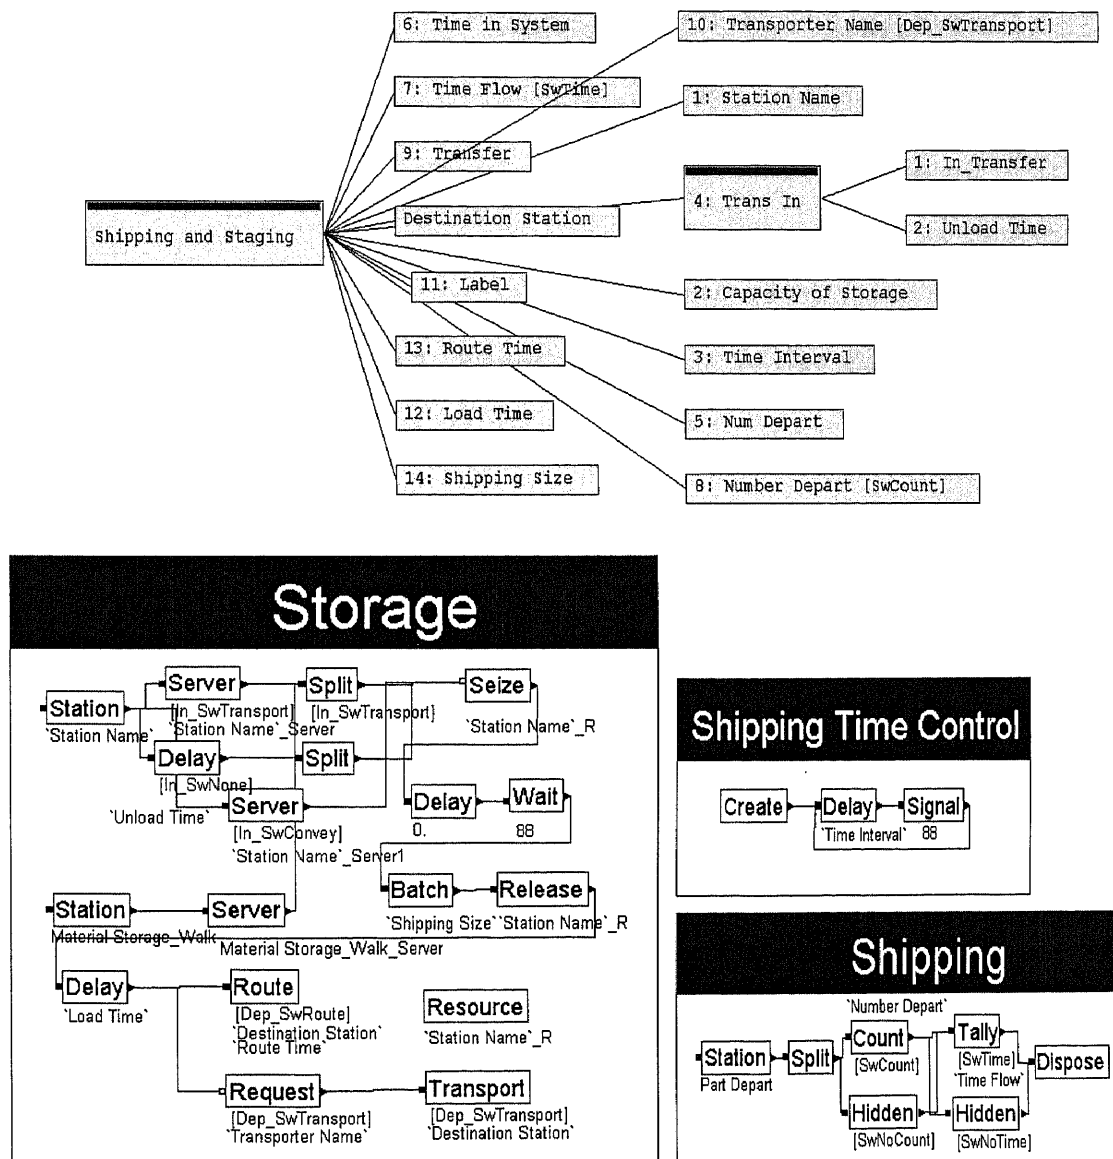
Shipping and Staging

6: Time in System

7: Time Flow [SwTime]

9: Transfer

Destination Station

11: Label

13: Route Time

12: Load Time

14: Shipping Size

10: Transporter Name [Dep_SwTransport]

1: Station Name

4: Trans In

1: In_Transfer

2: Unload Time

2: Capacity of Storage

3: Time Interval

5: Num Depart

8: Number Depart [SwCount]

Storage

Station
`Station Name`

Server
[In_SwTransport]
`Station Name`_Server

Split
[In_SwTransport]

Seize
`Station Name`_R

Delay
[In_SwNone]

Split

Server
`Unload Time`
[In_SwConvey]
`Station Name`_Server1

Delay
0.

Wait
88

Batch
`Shipping Size`

Release
`Station Name`_R

Station
Material Storage_Walk

Server
Material Storage_Walk_Server

Delay
`Load Time`

Route
[Dep_SwRoute]
`Destination Station`
`Route Time`

Resource
`Station Name`_R

Request
[Dep_SwTransport]
`Transporter Name`

Transport
[Dep_SwTransport]
`Destination Station`

Shipping Time Control

Create

Delay
`Time Interval`

Signal
88

Shipping

Station
Part Depart

Split

`Number Depart`
Count
[SwCount]

Hidden
[SwNoCount]

Tally
[SwTime]
`Time Flow`

Hidden
[SwNoTime]

Dispose